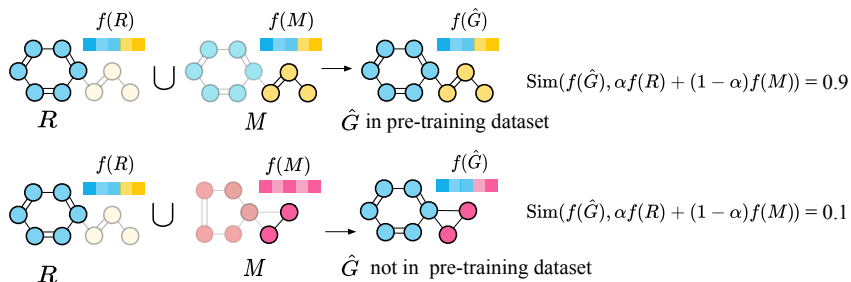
$f(R)$ $\bigcup$ $f(M)$ $f(\hat{G})$

$R$ $M$ $\hat{G}$ in pre-training dataset

$\mathrm{Sim}(f(\hat{G}), \alpha f(R) + (1-\alpha) f(M)) = 0.9$

$f(R)$ $\bigcup$ $f(M)$ $f(\hat{G})$

$R$ $M$ $\hat{G}$ not in pre-training dataset

$\mathrm{Sim}(f(\hat{G}), \alpha f(R) + (1-\alpha) f(M)) = 0.1$